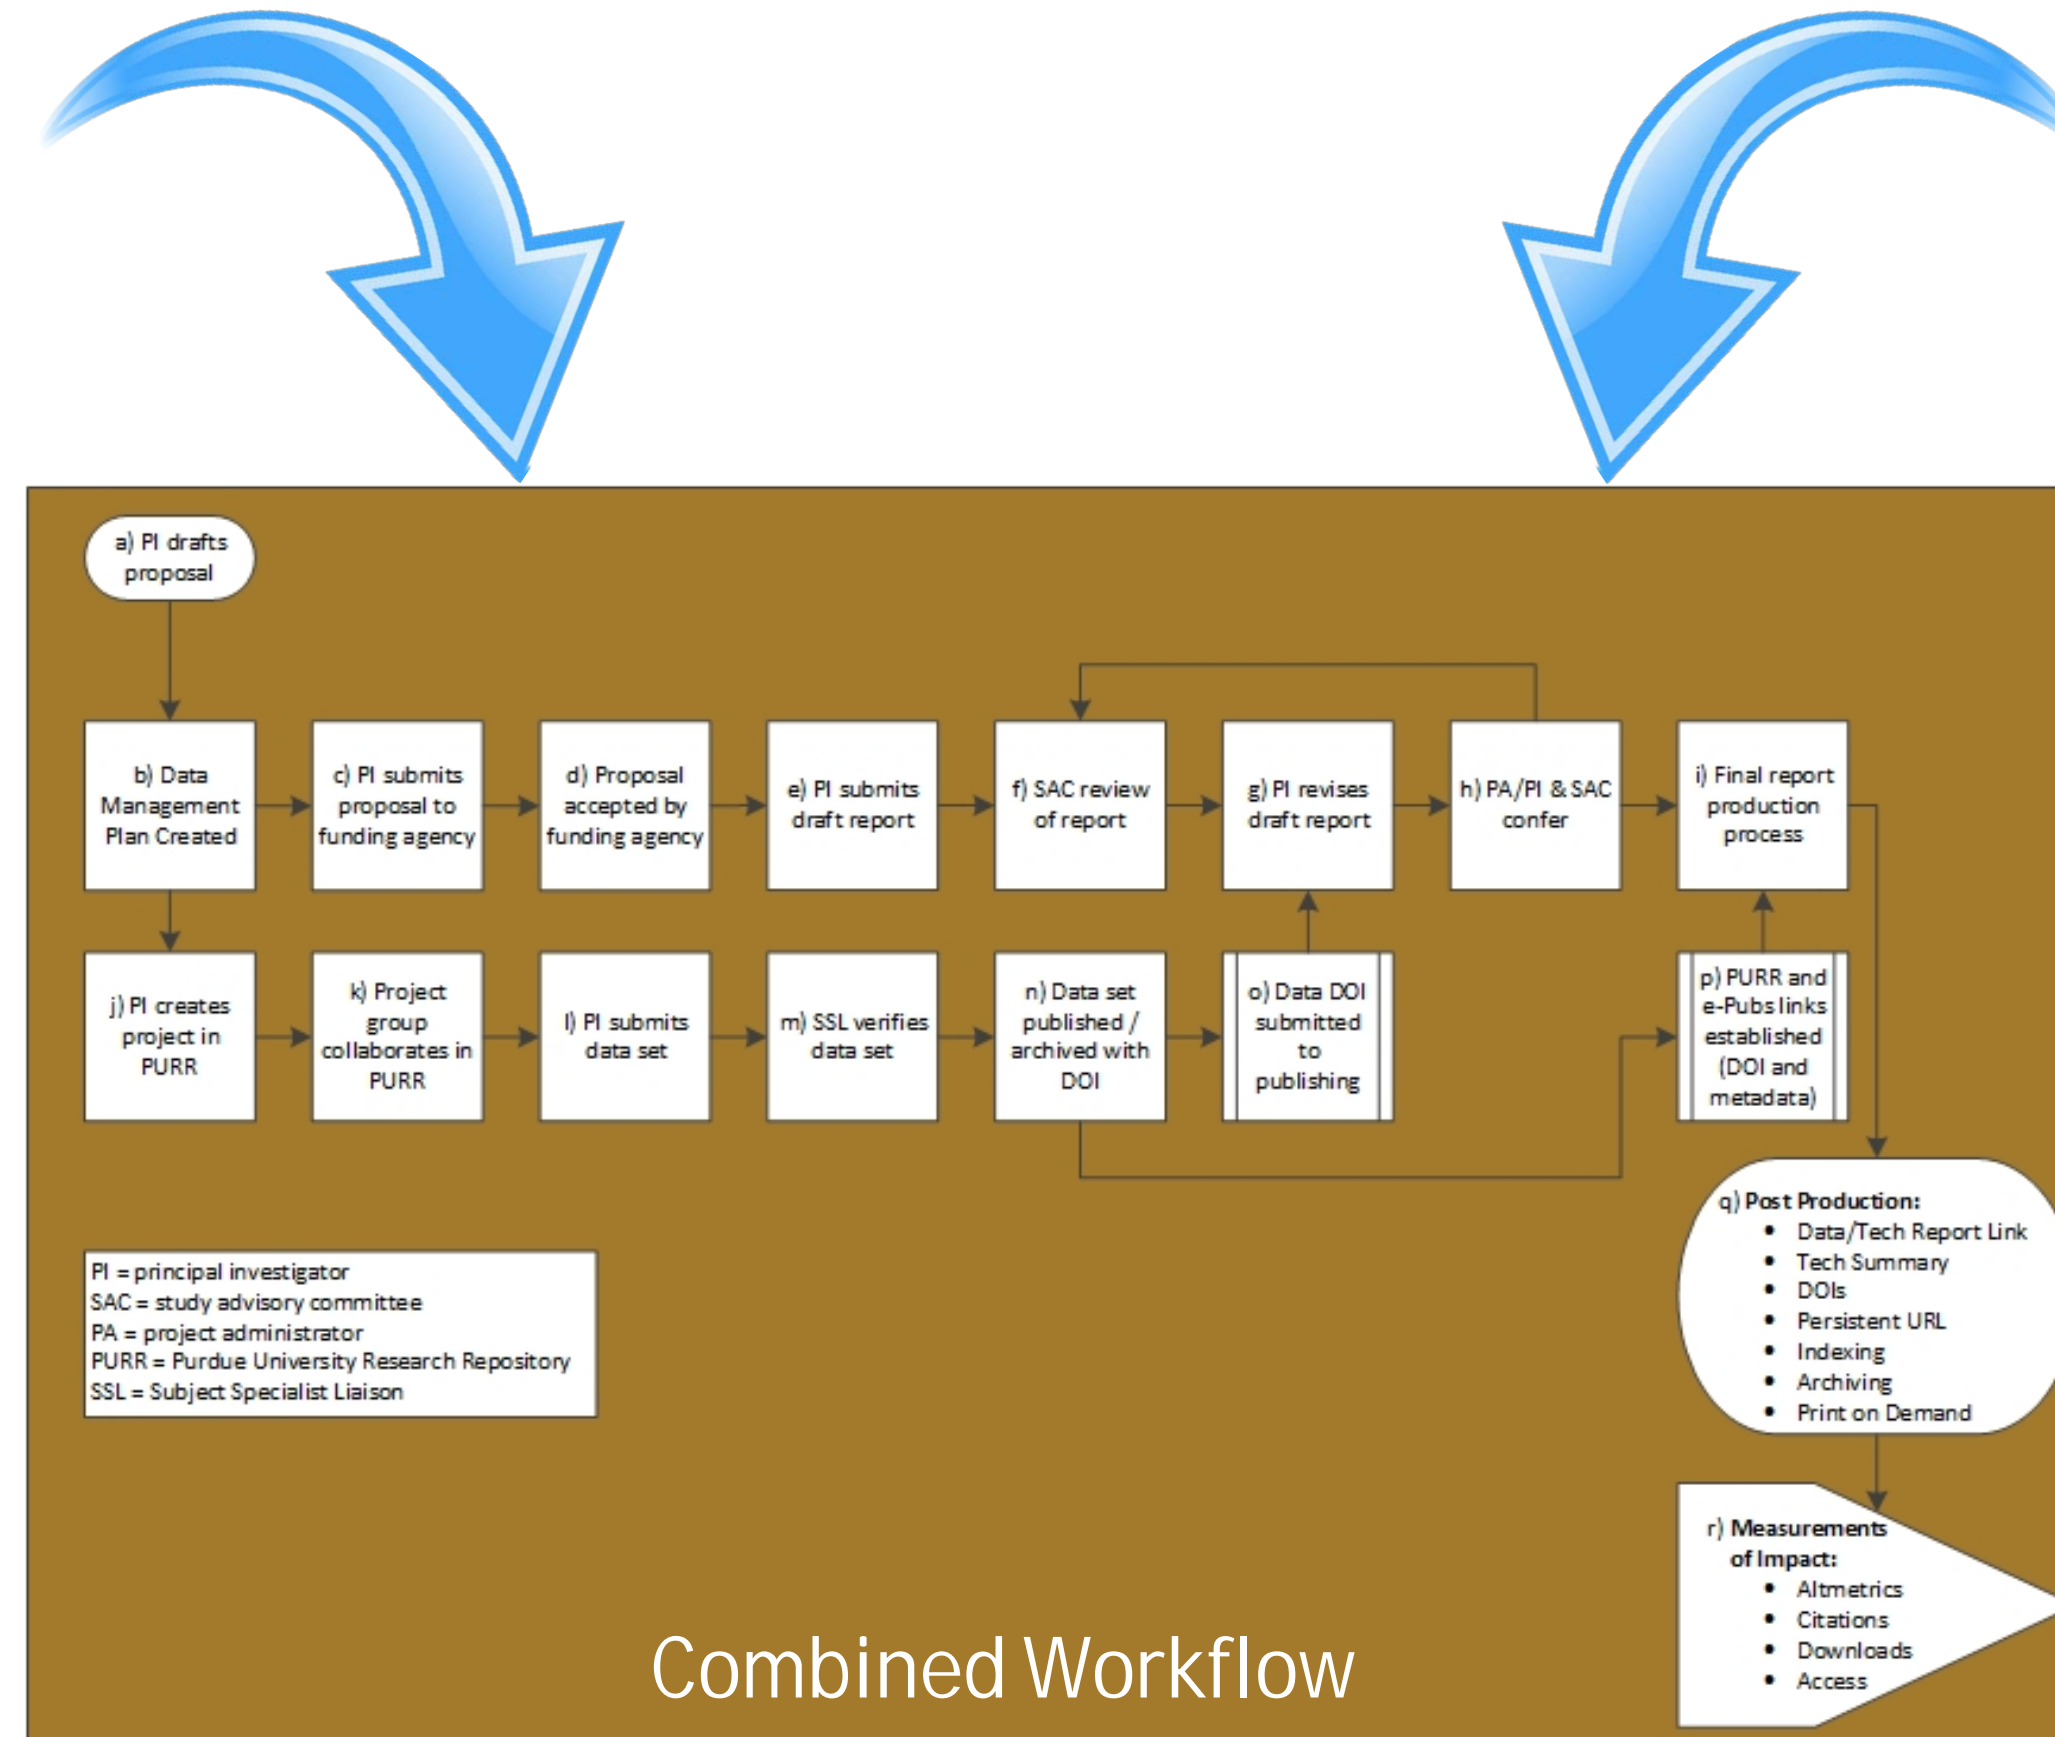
a) PI drafts proposal

b) Data Management Plan Created

c) PI submits proposal to funding agency

d) Proposal accepted by funding agency

e) PI submits draft report

f) SAC review of report

g) PI revises draft report

h) PA/PI & SAC confer

i) Final report production process

j) PI creates project in PURR

k) Project group collaborates in PURR

l) PI submits data set

m) SSL verifies data set

n) Data set published / archived with DOI

o) Data DOI submitted to publishing

p) PURR and e-Pubs links established (DOI and metadata)

q) Post Production:
- Data/Tech Report Link
- Tech Summary
- DOIs
- Persistent URL
- Indexing
- Archiving
- Print on Demand

r) Measurements of Impact:
- Altmetrics
- Citations
- Downloads
- Access

PI = principal investigator
SAC = study advisory committee
PA = project administrator
PURR = Purdue University Research Repository
SSL = Subject Specialist Liaison

Combined Workflow